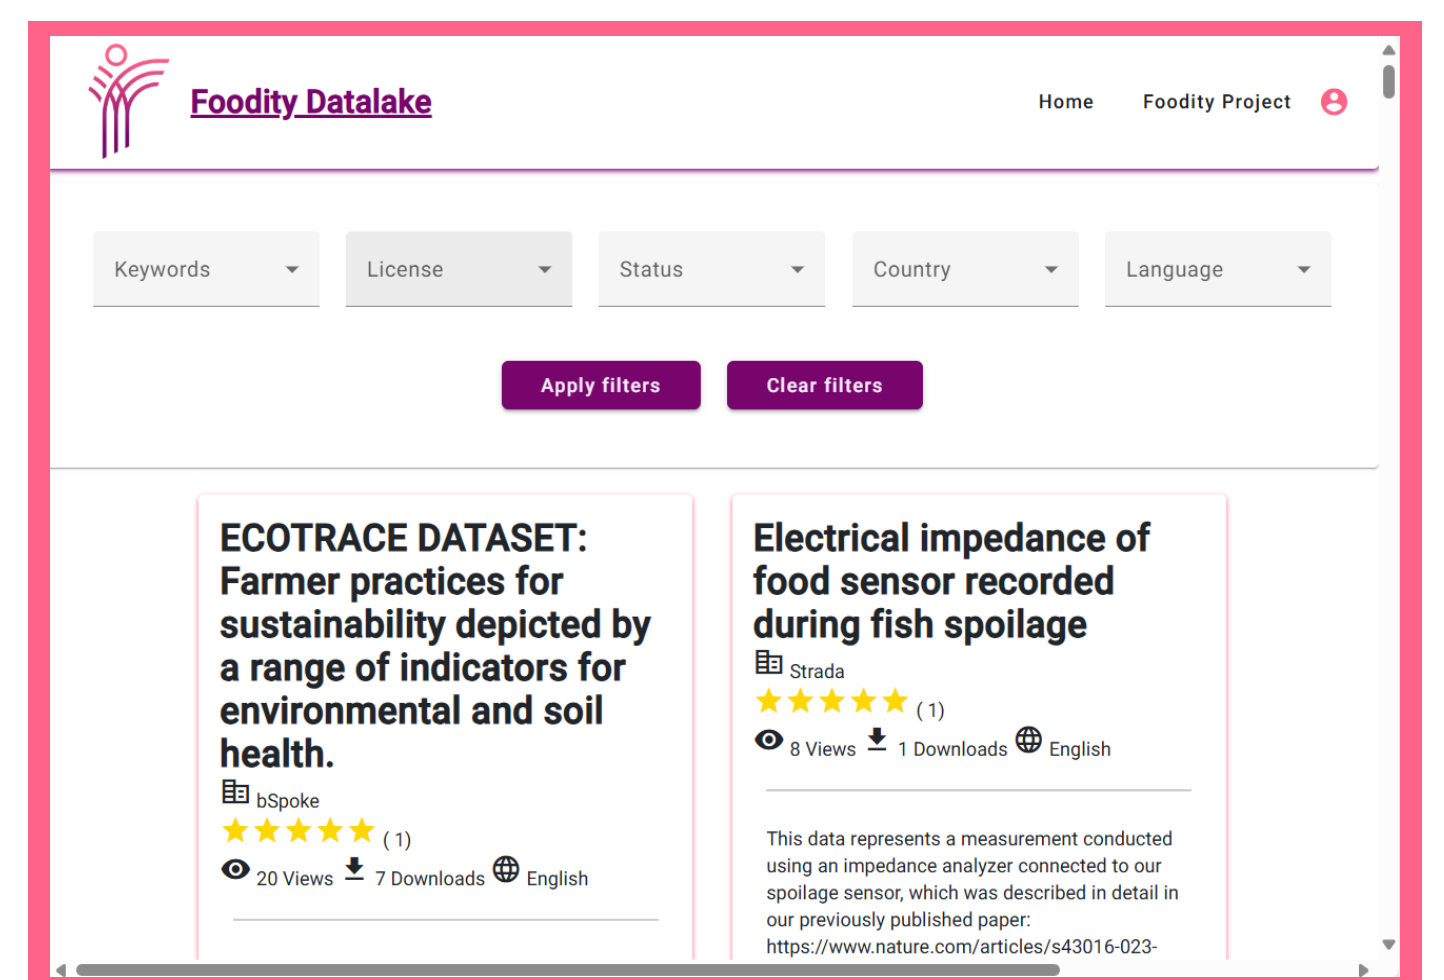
Foodity Datalake

Home Foodity Project

Keywords

License

Status

Country

Language

Apply filters

Clear filters

ECOTRACE DATASET: Farmer practices for sustainability depicted by a range of indicators for environmental and soil health.

bSpoke

( 1)

20 Views 7 Downloads English

Electrical impedance of food sensor recorded during fish spoilage

Strada

( 1)

8 Views 1 Downloads English

This data represents a measurement conducted using an impedance analyzer connected to our spoilage sensor, which was described in detail in our previously published paper: https://www.nature.com/articles/s43016-023-